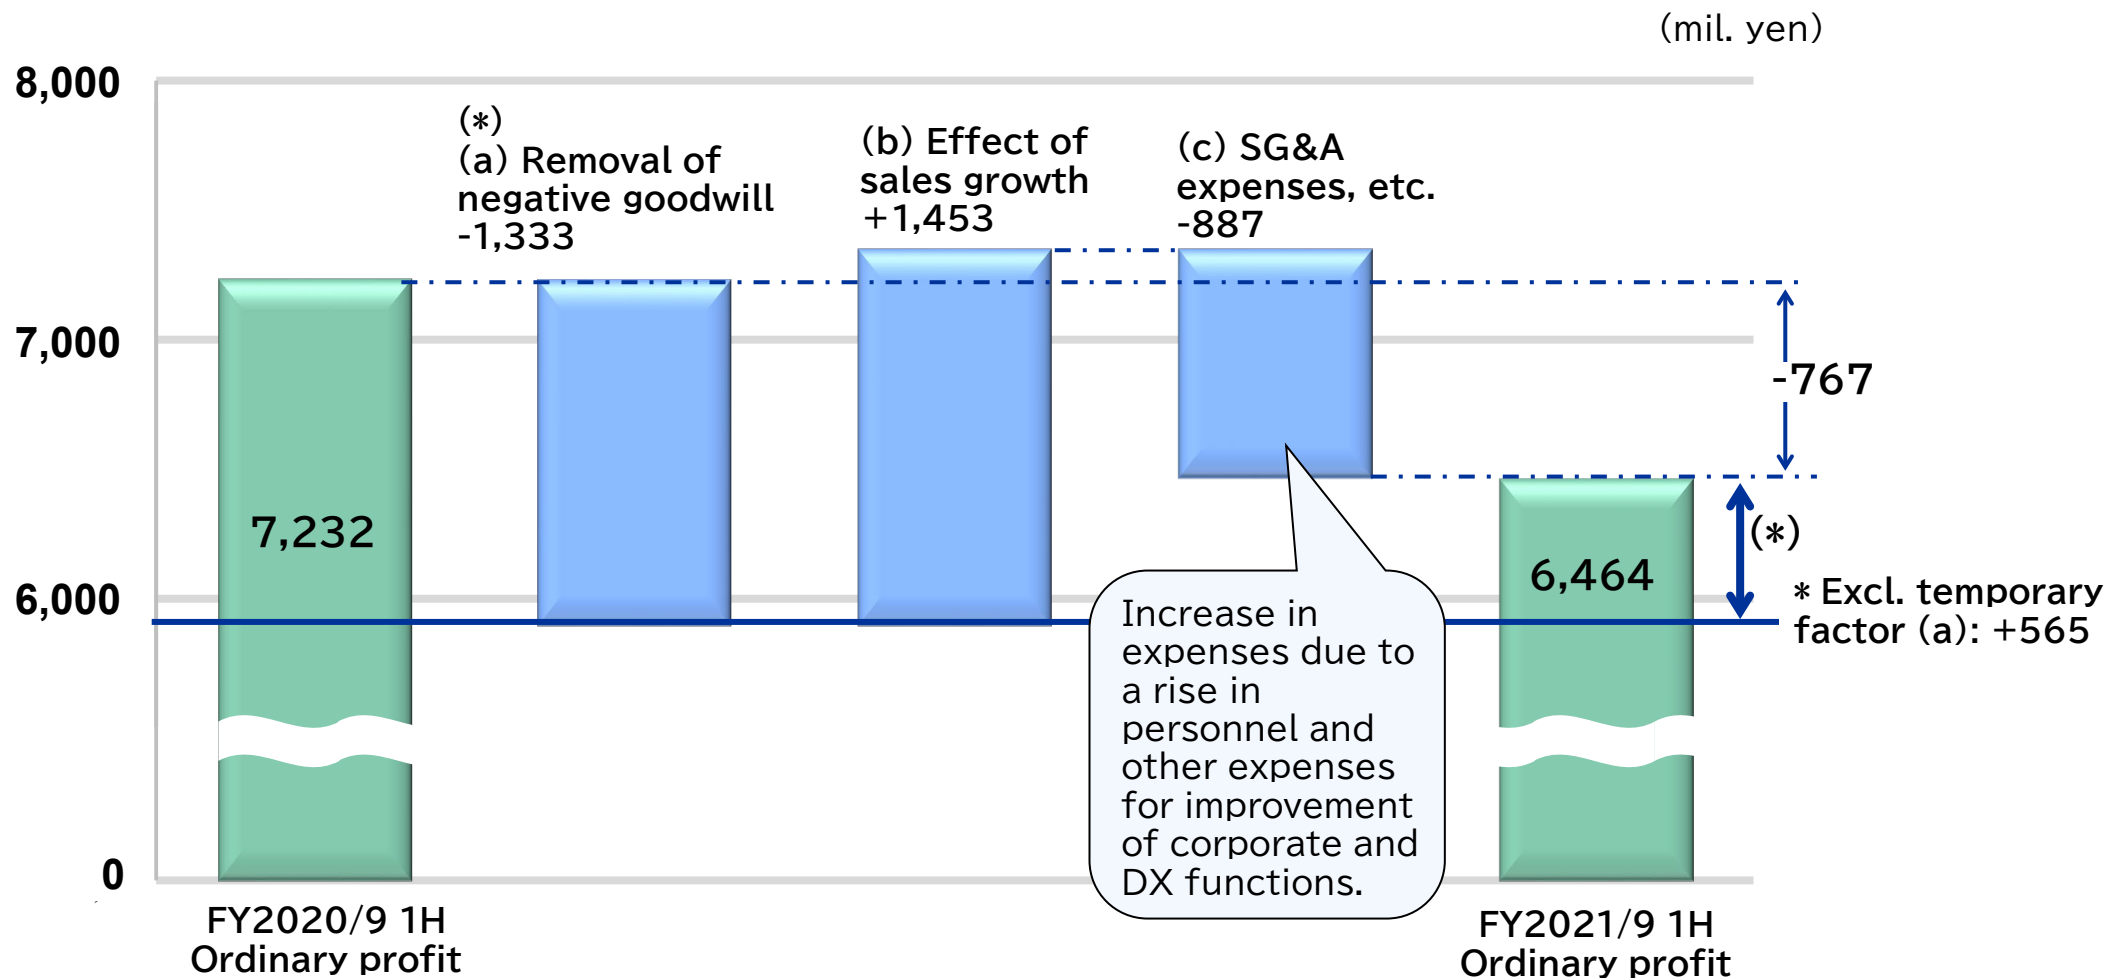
(mil. yen)

8,000

7,000

6,000

0

(*)
(a) Removal of negative goodwill -1,333

(b) Effect of sales growth +1,453

(c) SG&A expenses, etc. -887

7,232

-767

(*)

6,464

* Excl. temporary factor (a): +565

Increase in expenses due to a rise in personnel and other expenses for improvement of corporate and DX functions.

FY2020/9 1H Ordinary profit

FY2021/9 1H Ordinary profit